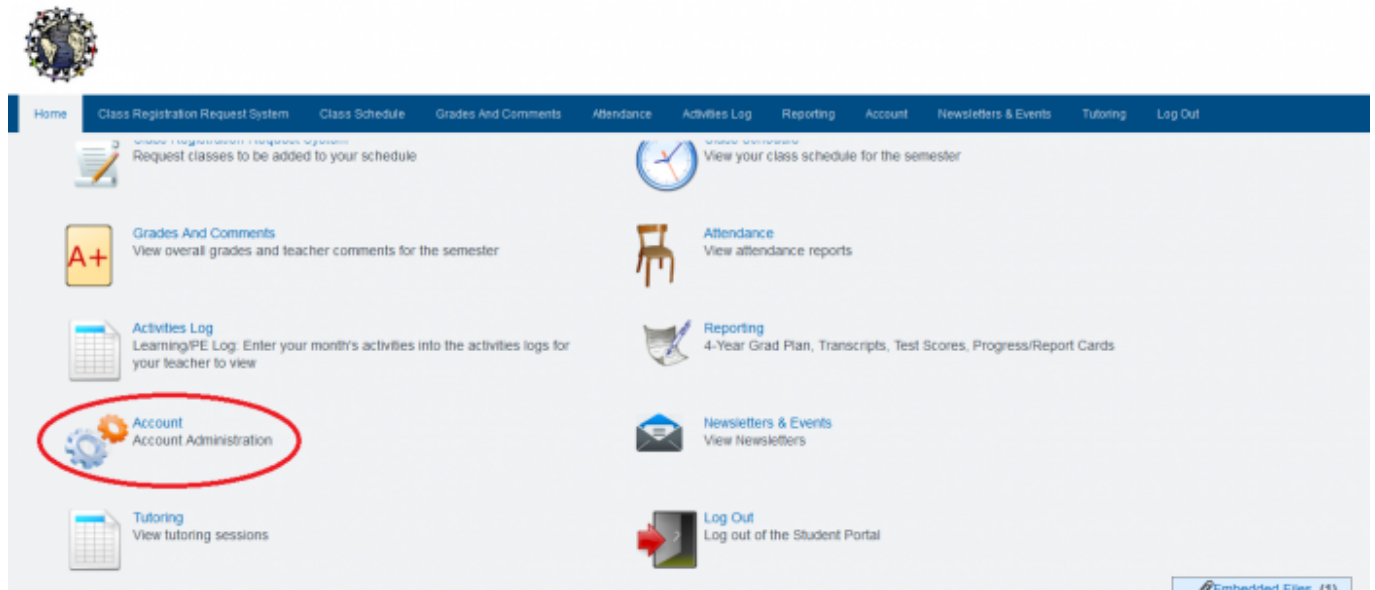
Home | Class Registration Request System | Class Schedule | Grades And Comments | Attendance | Activities Log | Reporting | Account | Newsletters & Events | Tutoring | Log Out

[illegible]
Request classes to be added to your schedule

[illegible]
View your class schedule for the semester

A+
Grades And Comments
View overall grades and teacher comments for the semester

Attendance
View attendance reports

Activities Log
Learning/PE Log: Enter your month's activities into the activities logs for your teacher to view

Reporting
4-Year Grad Plan, Transcripts, Test Scores, Progress/Report Cards

Account
Account Administration

Newsletters & Events
View Newsletters

Tutoring
View tutoring sessions

Log Out
Log out of the Student Portal

Embedded Files (1)